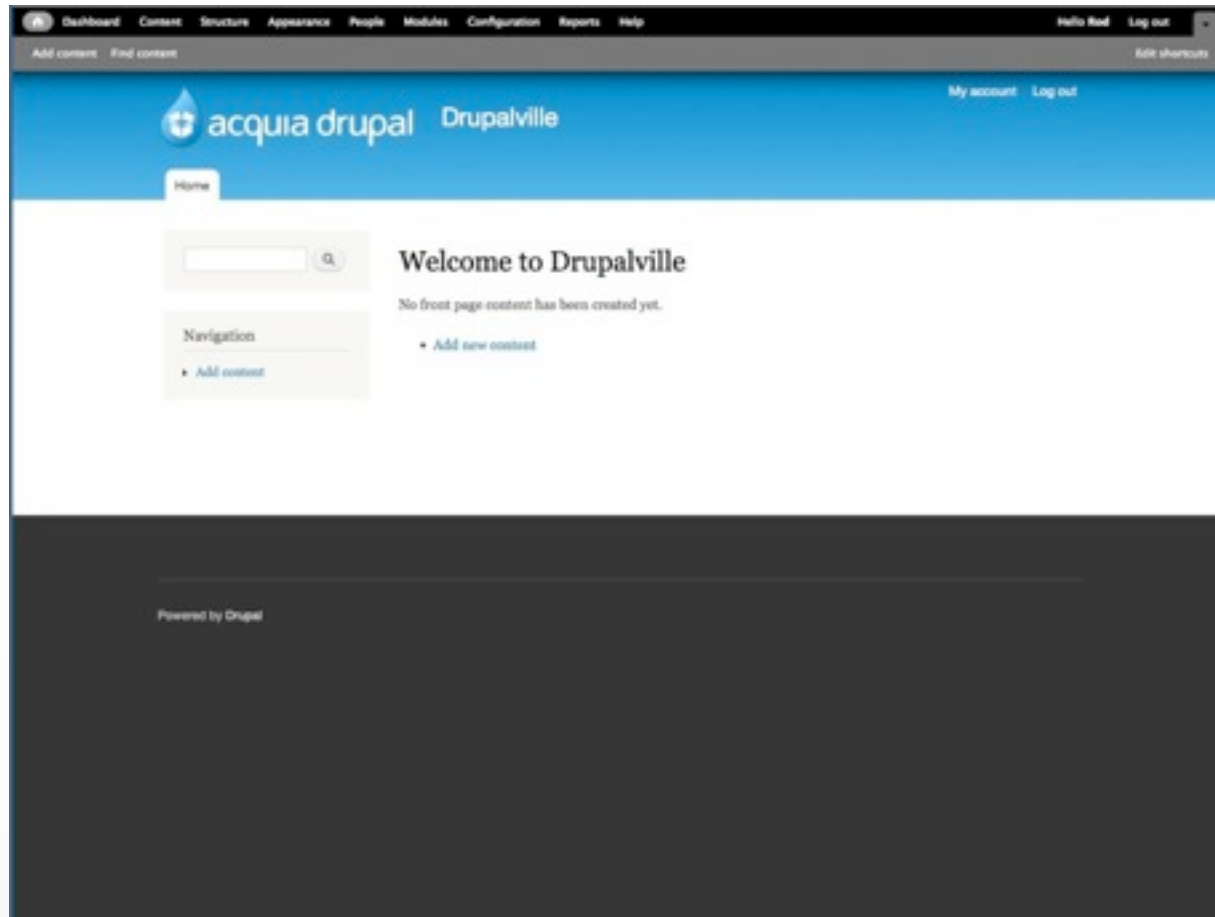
Dashboard Content Structure Appearance People Modules Configuration Reports Help

Hello Rod Log out

Add content Find content

Edit shortcuts

acquia drupal Drupalville

My account Log out

Home

Navigation

• Add content

Welcome to Drupalville

No front page content has been created yet.

• Add new content

Powered by Drupal